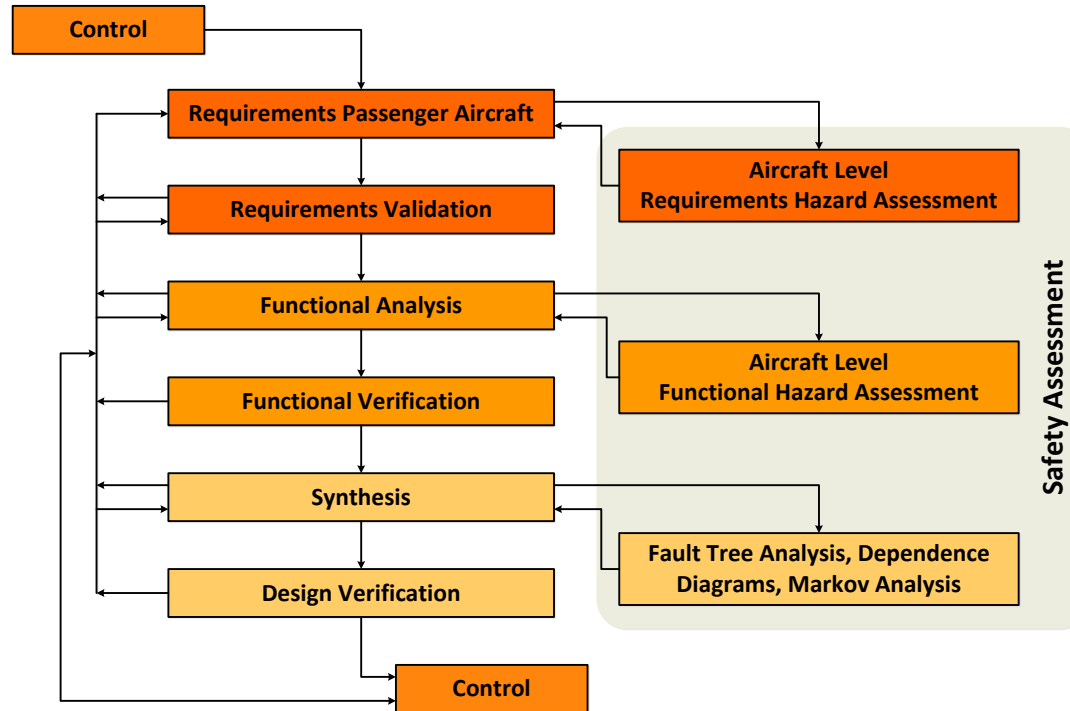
Control

Requirements Passenger Aircraft

Aircraft Level
Requirements Hazard Assessment

Requirements Validation

Functional Analysis

Aircraft Level
Functional Hazard Assessment

Functional Verification

Synthesis

Fault Tree Analysis, Dependence Diagrams, Markov Analysis

Design Verification

Control

Safety Assessment